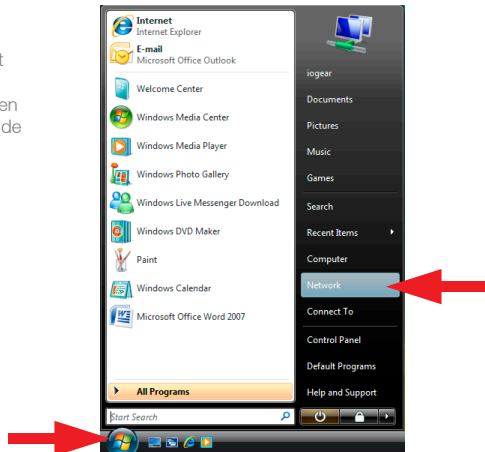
t

en
de

Internet
Internet Explorer

E-mail
Microsoft Office Outlook

Welcome Center

Windows Media Center

Windows Media Player

Windows Photo Gallery

Windows Live Messenger Download

Windows DVD Maker

Paint

Windows Calendar

Microsoft Office Word 2007

All Programs

Start Search

iogear

Documents

Pictures

Music

Games

Search

Recent Items

Computer

Network

Connect To

Control Panel

Default Programs

Help and Support